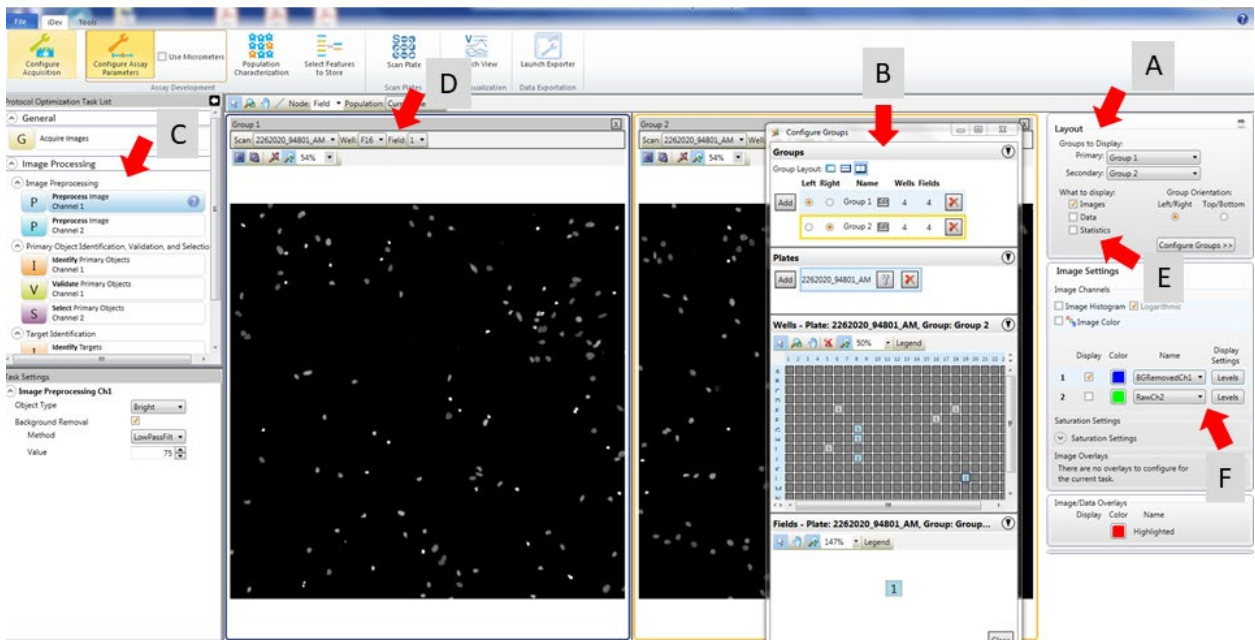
File iDev Tools

Configure Acquisition
Configure Assay Parameters
Use Micrometers
Assay Development
Population Characterization
Select Features to Store
Scan Plate
Scan Plates
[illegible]ch View
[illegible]sualization
Launch Exporter
Data Exportation

Protocol Optimization Task List
General
G Acquire Images
Image Processing
Image Preprocessing
P Preprocess Image Channel 1
P Preprocess Image Channel 2
Primary Object Identification, Validation, and Selectio
I Identify Primary Objects Channel 1
V Validate Primary Objects Channel 1
S Select Primary Objects Channel 2
Target Identification
Identify Targets

Task Settings
Image Preprocessing Ch1
Object Type Bright
Background Removal
Method LowPassFilt
Value 75

Node: Field Population: Cur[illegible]

Group 1
Scan: 2262020_94801_AM Well: F16 Field: 1
54%

Group 2
Scan: 2262020_94801_AM
54%

Configure Groups
Groups
Group Layout:
Left Right Name Wells Fields
Add
Group 1 4 4
Group 2 4 4
Plates
Add 2262020_94801_AM
Wells - Plate: 2262020_94801_AM, Group: Group 2
50% Legend
Fields - Plate: 2262020_94801_AM, Group: Group...
147% Legend
1
Close

Layout
Groups to Display:
Primary: Group 1
Secondary: Group 2
What to display:
Images
Data
Statistics
Group Orientation:
Left/Right Top/Bottom
Configure Groups >>

Image Settings
Image Channels
Image Histogram Logarithmic
Image Color
Display Color Name Display Settings
1 BGRemovedCh1 Levels
2 RawCh2 Levels
Saturation Settings
Saturation Settings
Image Overlays
There are no overlays to configure for the current task.

Image/Data Overlays
Display Color Name
Highlighted

A
B
C
D
E
F